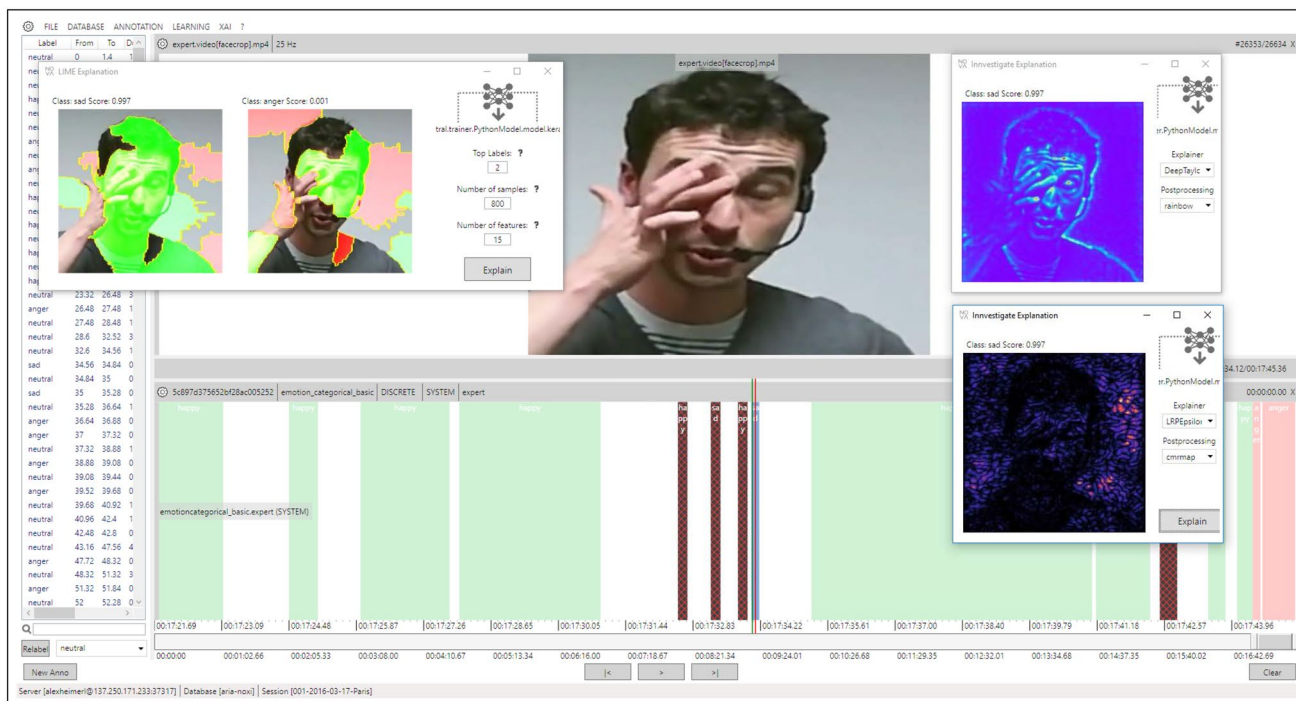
FILE DATABASE ANNOTATION LEARNING XAI ?

| Label | From | To | Du |
|---|---|---|---|
| neutral | 0 | 1.4 | 1 |
| neutral | 23.32 | 26.48 | 3 |
| anger | 26.48 | 27.48 | 1 |
| neutral | 27.48 | 28.48 | 1 |
| neutral | 28.6 | 32.52 | 3 |
| neutral | 32.6 | 34.56 | 1 |
| sad | 34.56 | 34.84 | 0 |
| neutral | 34.84 | 35 | 0 |
| sad | 35 | 35.28 | 0 |
| neutral | 35.28 | 36.64 | 1 |
| anger | 36.64 | 36.88 | 0 |
| anger | 37 | 37.32 | 0 |
| neutral | 37.32 | 38.88 | 1 |
| anger | 38.88 | 39.08 | 0 |
| neutral | 39.08 | 39.44 | 0 |
| anger | 39.52 | 39.68 | 0 |
| neutral | 39.68 | 40.92 | 1 |
| neutral | 40.96 | 42.4 | 1 |
| neutral | 42.48 | 42.8 | 0 |
| neutral | 43.16 | 47.56 | 4 |
| anger | 47.72 | 48.32 | 0 |
| neutral | 48.32 | 51.32 | 3 |
| anger | 51.32 | 51.84 | 0 |
| neutral | 52 | 52.28 | 0 |

Relabel neutral
New Anno

expert.video[facecrop].mp4 25 Hz
#26353/26634 X

LIME Explanation
Class: sad Score: 0.997
Class: anger Score: 0.001
tral.trainer.PythonModel.model.kera
Top Labels: ?
2
Number of samples: ?
800
Number of features: ?
15
Explain

expert.video[facecrop].mp4

Invvestigate Explanation
Class: sad Score: 0.997
rr.PythonModel.m
Explainer
DeepTaylc
Postprocessing
rainbow

Invvestigate Explanation
Class: sad Score: 0.997
rr.PythonModel.m
Explainer
LRPEpsilor
Postprocessing
cmrmap
Explain

34.12/00:17:45.36
00:00:00.00 X

5c897d375652bf28ac005252 emotion_categorical_basic DISCRETE SYSTEM expert
happy happy happy happy ha pp y sa d ha pp y ha pp anger
emotioncategorical_basic.expert (SYSTEM)

00:17:21.69 00:17:23.09 00:17:24.48 00:17:25.87 00:17:27.26 00:17:28.65 00:17:30.05 00:17:31.44 00:17:32.83 00:17:34.22 00:17:35.61 00:17:37.00 00:17:38.40 00:17:39.79 00:17:41.18 00:17:42.57 00:17:43.96

00:00:00 00:01:02.66 00:02:05.33 00:03:08.00 00:04:10.67 00:05:13.34 00:06:16.00 00:07:18.67 00:08:21.34 00:09:24.01 00:10:26.68 00:11:29.35 00:12:32.01 00:13:34.68 00:14:37.35 00:15:40.02 00:16:42.69

|< > >|
Clear

Server [alexheimerl@137.250.171.233:37317] | Database [aria-noxi] | Session [001-2016-03-17-Paris]